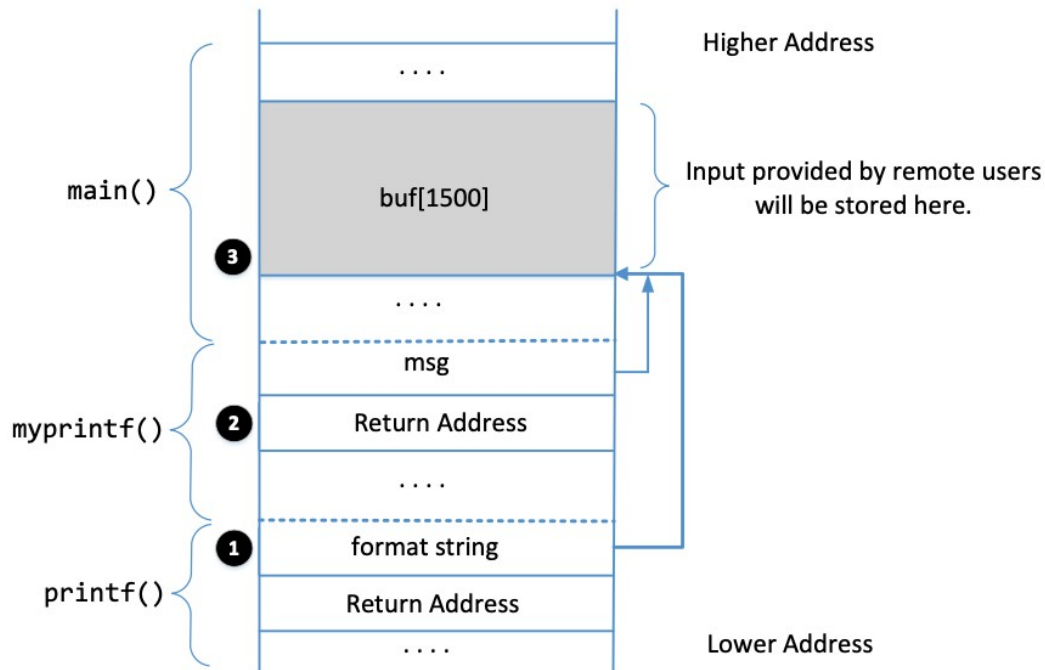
Higher Address

....

main()

buf[1500]

Input provided by remote users will be stored here.

3

....

msg

myprintf()

2

Return Address

....

1

format string

printf()

Return Address

....

Lower Address